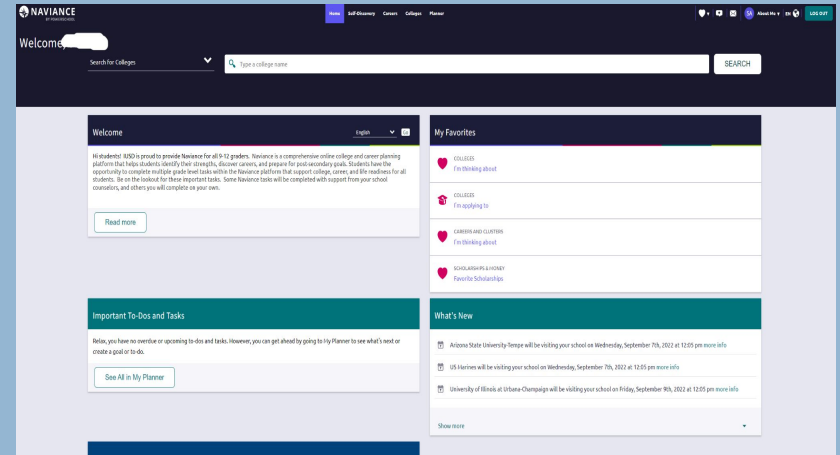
NAVIANCE BY POWERSCHOOL

Home Self-Discovery Careers Colleges Planner

SA About Me EN LOG OUT

Welcome

Search for Colleges

Type a college name

SEARCH

Welcome

English

Hi students! IUSD is proud to provide Naviance for all 9-12 graders. Naviance is a comprehensive online college and career planning platform that helps students identify their strengths, discover careers, and prepare for post-secondary goals. Students have the opportunity to complete multiple grade level tasks within the Naviance platform that support college, career, and life readiness for all students. Be on the lookout for these important tasks. Some Naviance tasks will be completed with support from your school counselors, and others you will complete on your own.

Read more

My Favorites

COLLEGES
I'm thinking about

COLLEGES
I'm applying to

CAREERS AND CLUSTERS
I'm thinking about

SCHOLARSHIPS & MONEY
Favorite Scholarships

Important To-Dos and Tasks

Relax, you have no overdue or upcoming to-dos and tasks. However, you can get ahead by going to My Planner to see what's next or create a goal or to-do.

See All in My Planner

What's New

Arizona State University-Tempe will be visiting your school on Wednesday, September 7th, 2022 at 12:05 pm more info

US Marines will be visiting your school on Wednesday, September 7th, 2022 at 12:05 pm more info

University of Illinois at Urbana-Champaign will be visiting your school on Friday, September 9th, 2022 at 12:05 pm more info

Show more